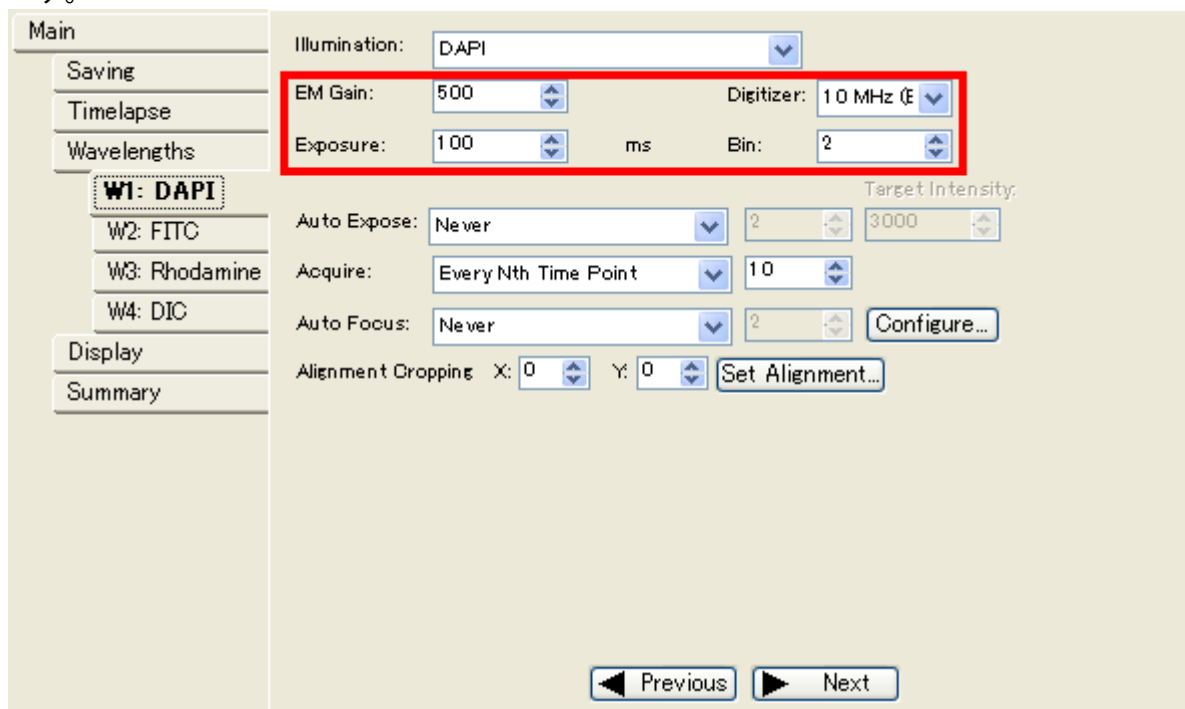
Main
Saving
Timelapse
Wavelengths
W1: DAPI
W2: FITC
W3: Rhodamine
W4: DIC
Display
Summary

Illumination: DAPI

EM Gain: 500
Digitizer: 10 MHz (E
Exposure: 100 ms
Bin: 2

Target Intensity:
Auto Expose: Never 2 3000
Acquire: Every Nth Time Point 10
Auto Focus: Never 2 Configure...
Alignment Cropping X: 0 Y: 0 Set Alignment...

Previous
Next